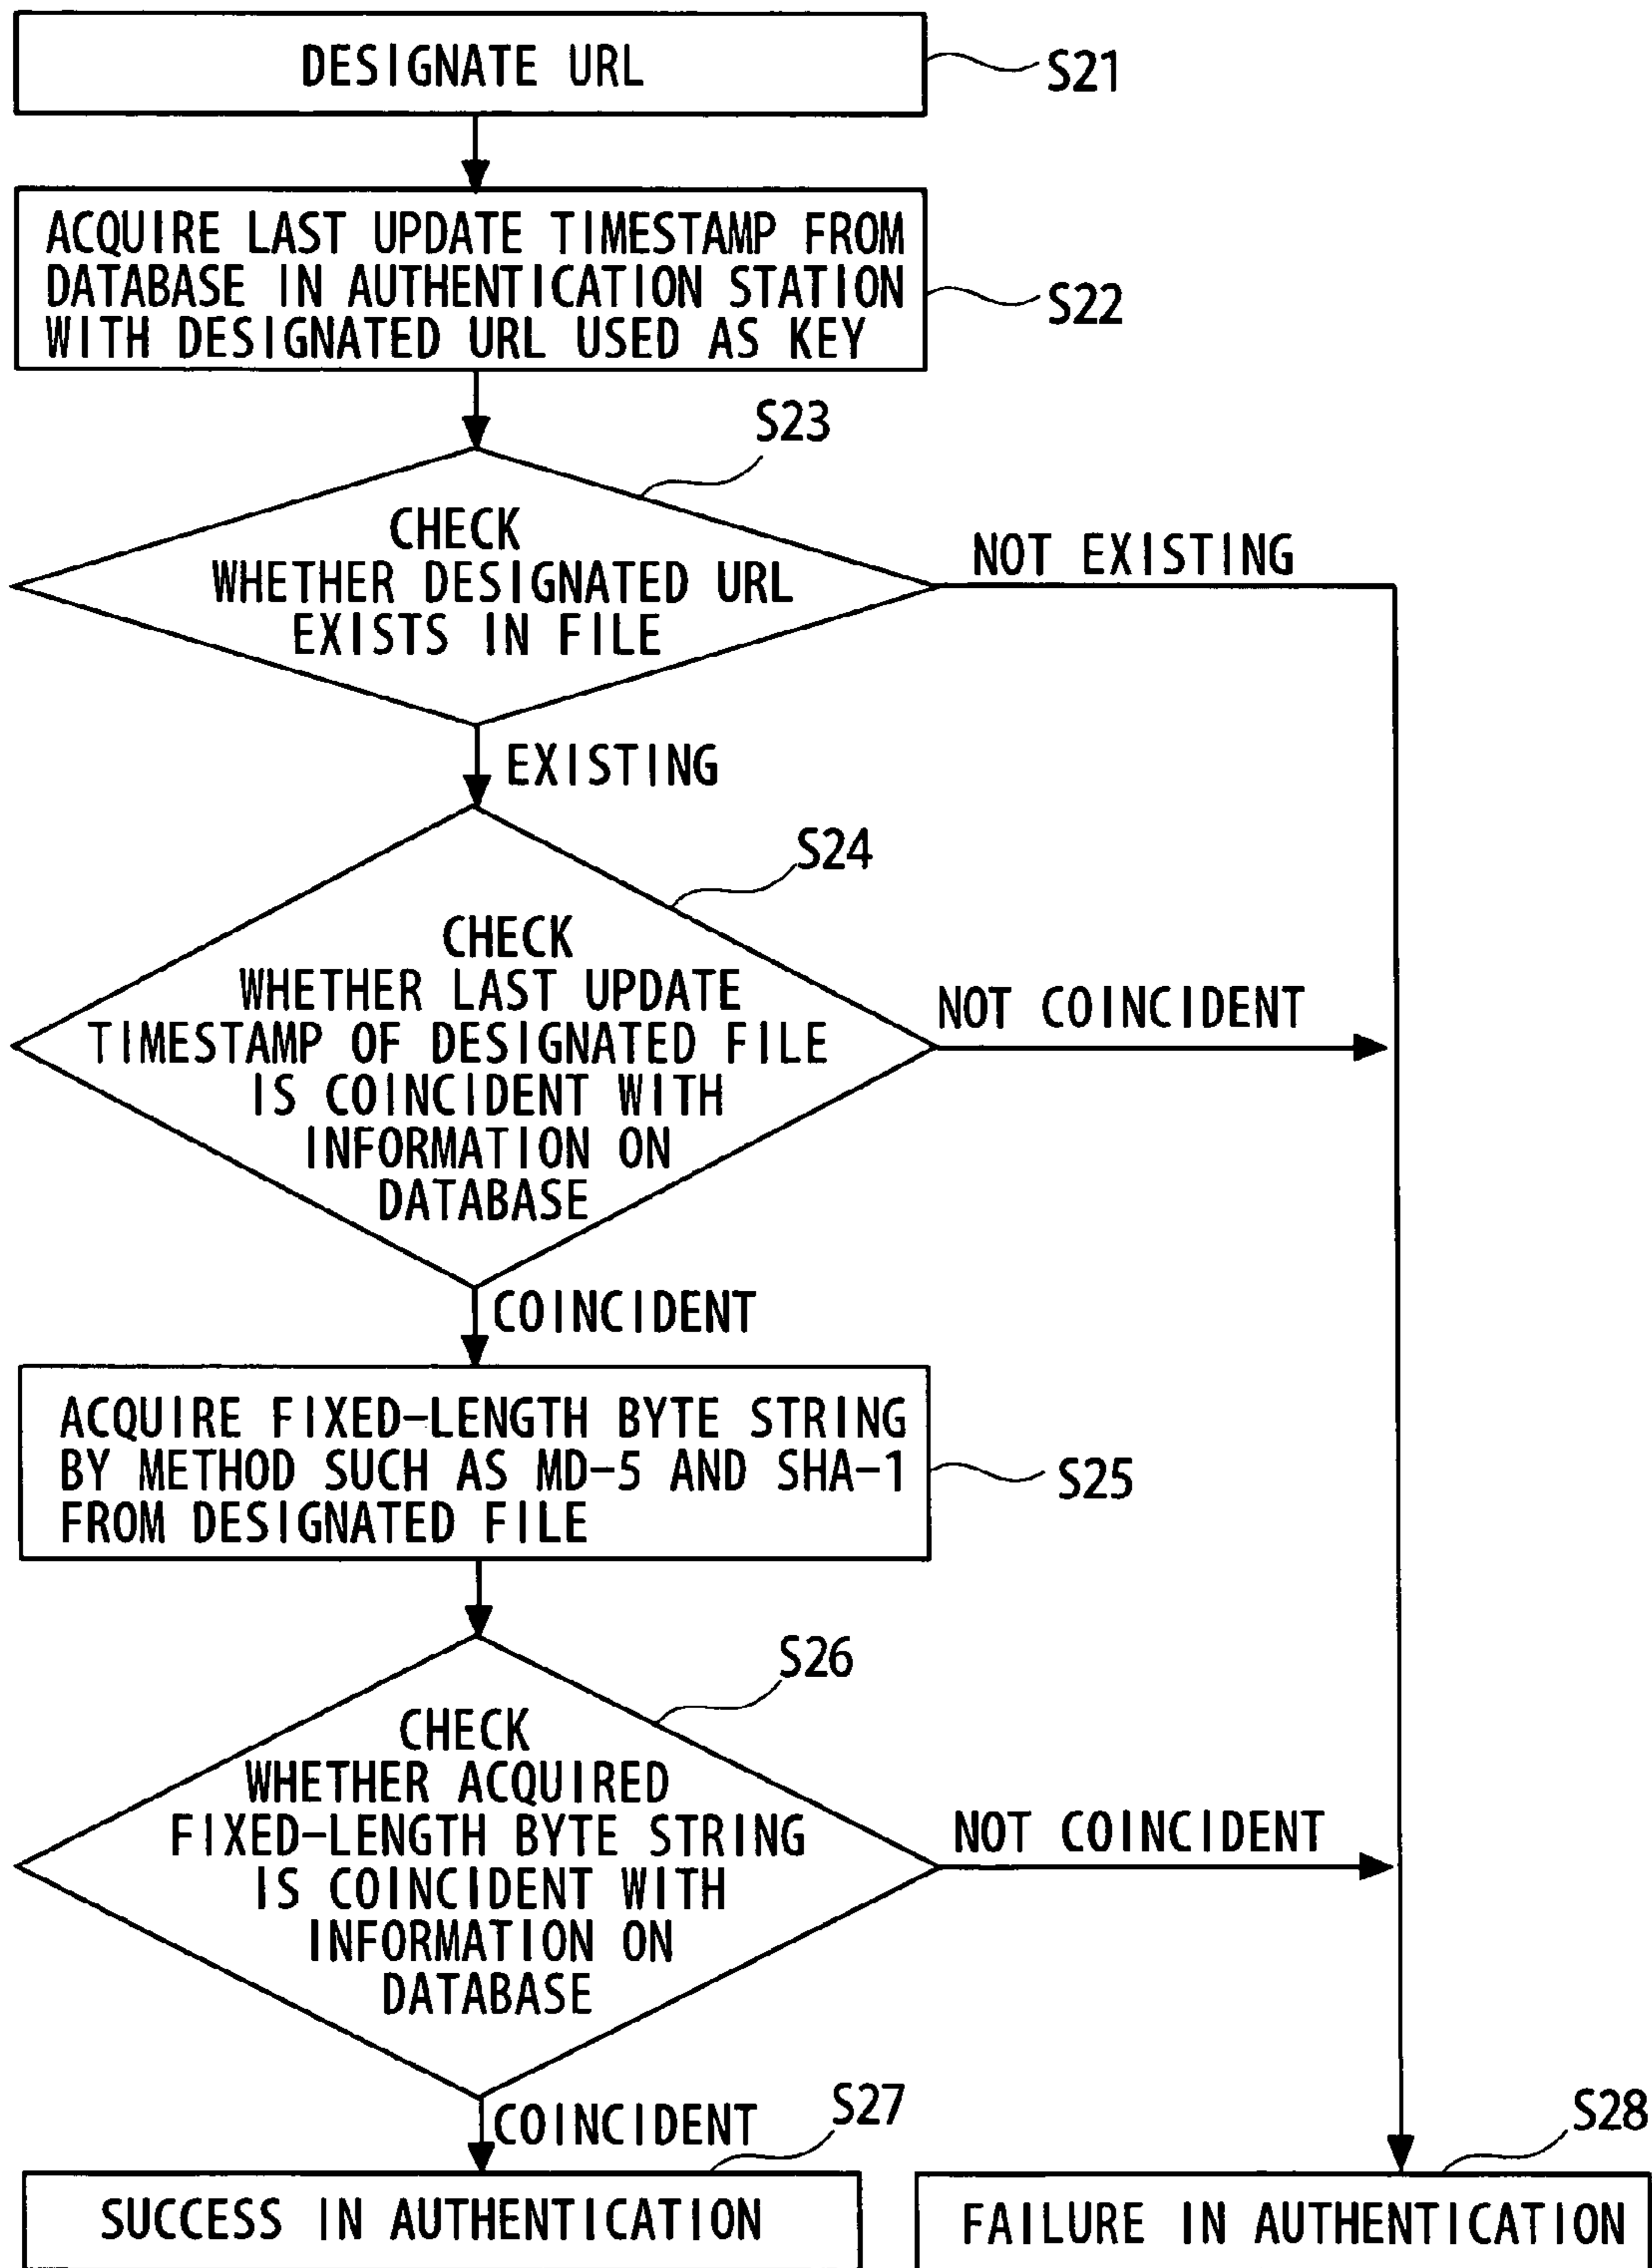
DESIGNATE URL

S21

ACQUIRE LAST UPDATE TIMESTAMP FROM DATABASE IN AUTHENTICATION STATION WITH DESIGNATED URL USED AS KEY

S22

S23

CHECK WHETHER DESIGNATED URL EXISTS IN FILE

NOT EXISTING

EXISTING

S24

CHECK WHETHER LAST UPDATE TIMESTAMP OF DESIGNATED FILE IS COINCIDENT WITH INFORMATION ON DATABASE

NOT COINCIDENT

COINCIDENT

ACQUIRE FIXED-LENGTH BYTE STRING BY METHOD SUCH AS MD-5 AND SHA-1 FROM DESIGNATED FILE

S25

S26

CHECK WHETHER ACQUIRED FIXED-LENGTH BYTE STRING IS COINCIDENT WITH INFORMATION ON DATABASE

NOT COINCIDENT

COINCIDENT

S27

S28

SUCCESS IN AUTHENTICATION

FAILURE IN AUTHENTICATION